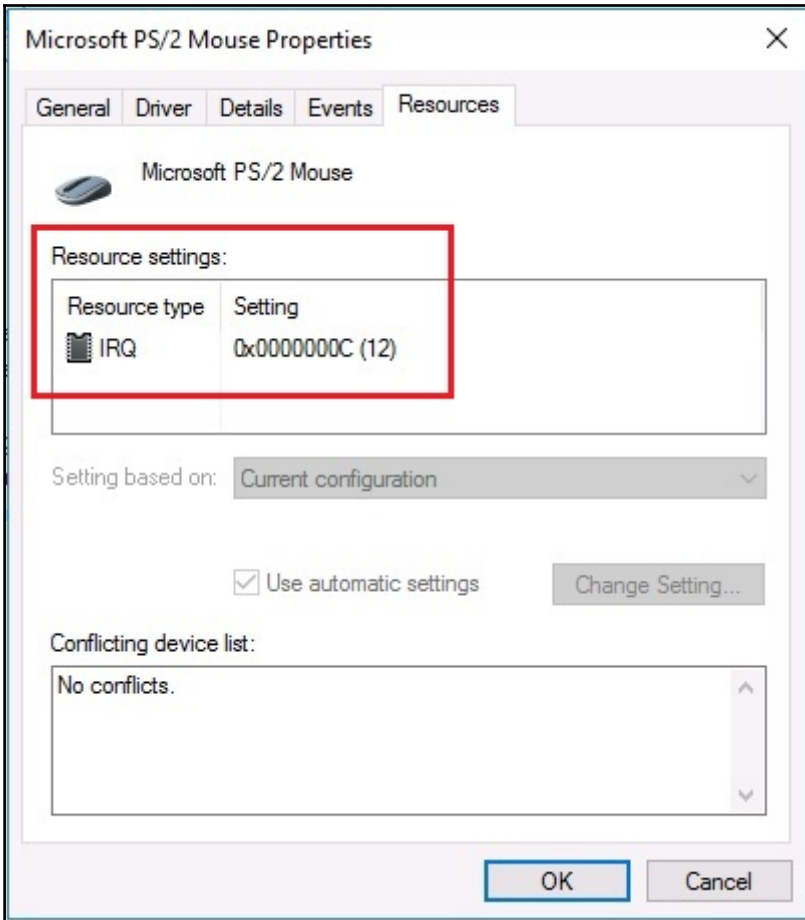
Microsoft PS/2 Mouse Properties

×

General Driver Details Events Resources

Microsoft PS/2 Mouse

Resource settings:

| Resource type | Setting |
|---|---|
| IRQ | 0x0000000C (12) |

Setting based on: Current configuration

Use automatic settings

Change Setting...

Conflicting device list:

No conflicts.

OK

Cancel